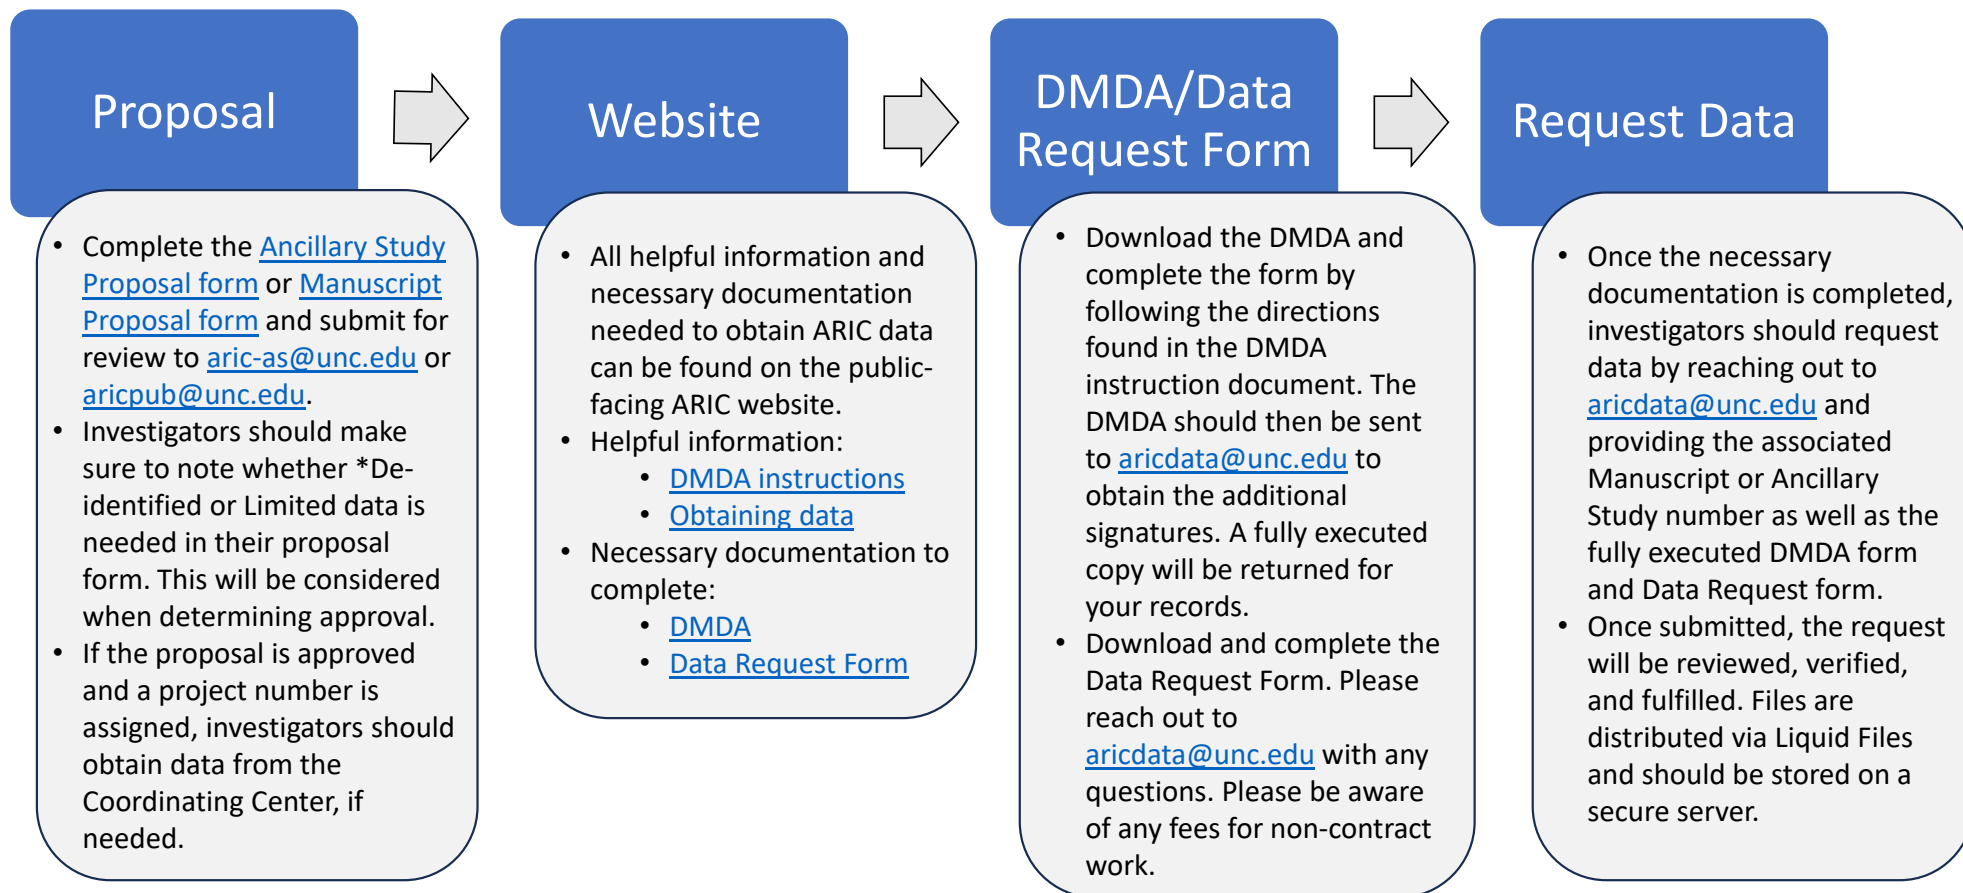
Proposal

- Complete the Ancillary Study Proposal form or Manuscript Proposal form and submit for review to aric-as@unc.edu or aricpub@unc.edu.
- Investigators should make sure to note whether *De-identified or Limited data is needed in their proposal form. This will be considered when determining approval.
- If the proposal is approved and a project number is assigned, investigators should obtain data from the Coordinating Center, if needed.

Website

- All helpful information and necessary documentation needed to obtain ARIC data can be found on the public-facing ARIC website.
- Helpful information:
  - DMDA instructions
  - Obtaining data
- Necessary documentation to complete:
  - DMDA
  - Data Request Form

DMDA/Data Request Form

- Download the DMDA and complete the form by following the directions found in the DMDA instruction document. The DMDA should then be sent to aricdata@unc.edu to obtain the additional signatures. A fully executed copy will be returned for your records.
- Download and complete the Data Request Form. Please reach out to aricdata@unc.edu with any questions. Please be aware of any fees for non-contract work.

Request Data

- Once the necessary documentation is completed, investigators should request data by reaching out to aricdata@unc.edu and providing the associated Manuscript or Ancillary Study number as well as the fully executed DMDA form and Data Request form.
- Once submitted, the request will be reviewed, verified, and fulfilled. Files are distributed via Liquid Files and should be stored on a secure server.